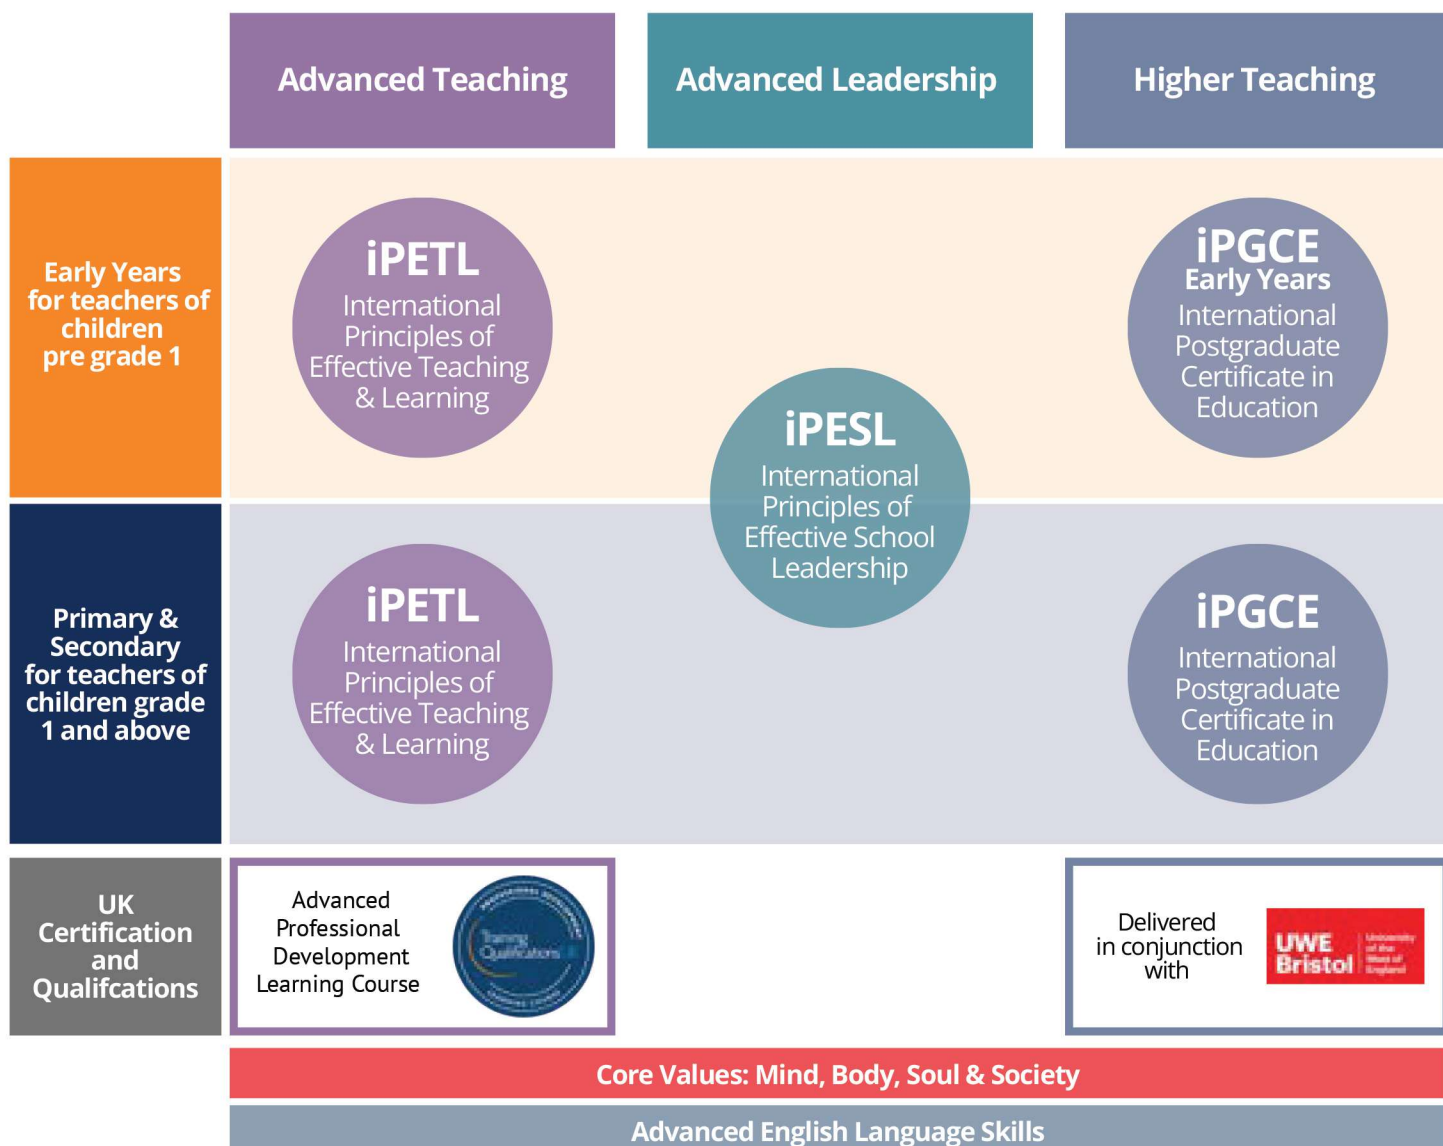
Advanced Teaching

Advanced Leadership

Higher Teaching

Early Years for teachers of children pre grade 1

iPETL
International Principles of Effective Teaching & Learning

iPESL
International Principles of Effective School Leadership

iPGCE
Early Years
International Postgraduate Certificate in Education

Primary & Secondary for teachers of children grade 1 and above

iPETL
International Principles of Effective Teaching & Learning

iPGCE
International Postgraduate Certificate in Education

UK Certification and Qualifcations

Advanced Professional Development Learning Course

Training Qualifications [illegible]

Delivered in conjunction with

UWE Bristol University of the West of England

Core Values: Mind, Body, Soul & Society

Advanced English Language Skills